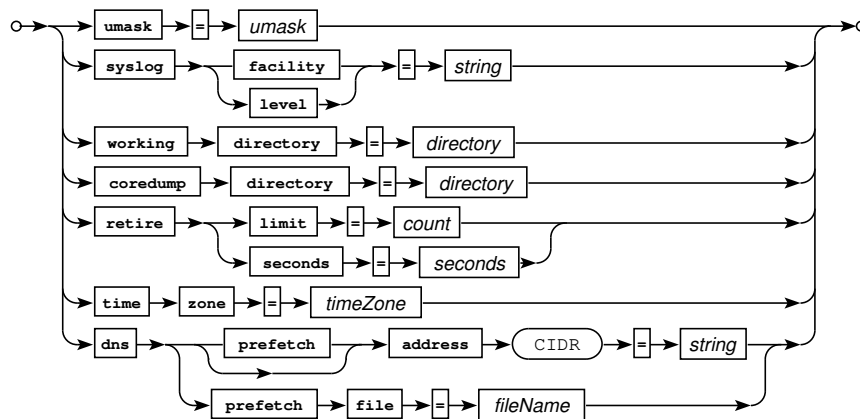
umask = umask
syslog facility level = string
working directory = directory
coredump directory = directory
retire limit = count
seconds = seconds
time zone = timeZone
dns prefetch address CIDR = string
prefetch file = fileName